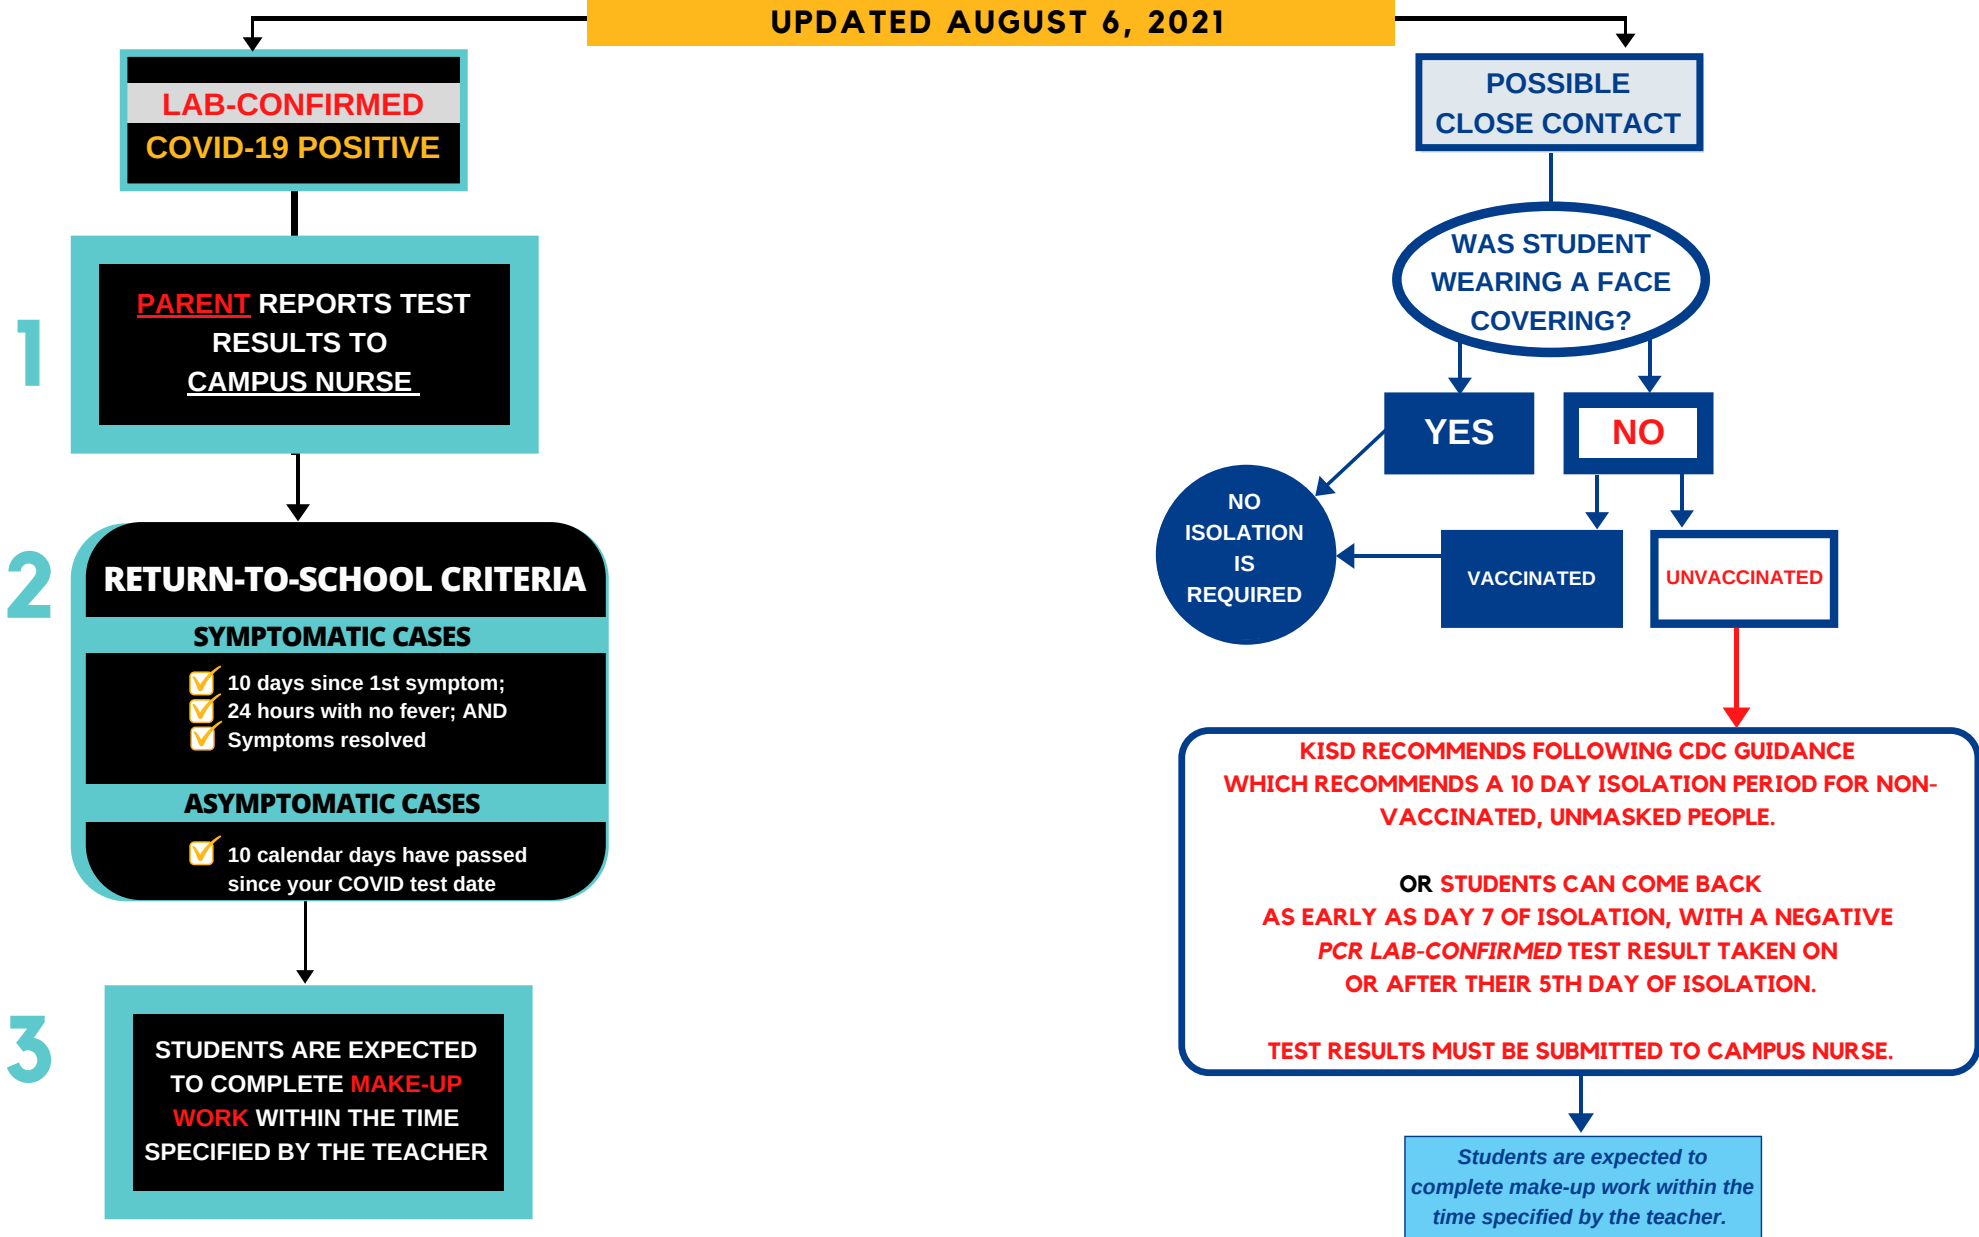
UPDATED AUGUST 6, 2021

LAB-CONFIRMED
COVID-19 POSITIVE

1

PARENT REPORTS TEST RESULTS TO CAMPUS NURSE

2

RETURN-TO-SCHOOL CRITERIA

SYMPTOMATIC CASES

10 days since 1st symptom;
24 hours with no fever; AND
Symptoms resolved

ASYMPTOMATIC CASES

10 calendar days have passed since your COVID test date

3

STUDENTS ARE EXPECTED TO COMPLETE MAKE-UP WORK WITHIN THE TIME SPECIFIED BY THE TEACHER

POSSIBLE CLOSE CONTACT

WAS STUDENT WEARING A FACE COVERING?

YES

NO

NO ISOLATION IS REQUIRED

VACCINATED

UNVACCINATED

KISD RECOMMENDS FOLLOWING CDC GUIDANCE WHICH RECOMMENDS A 10 DAY ISOLATION PERIOD FOR NON-VACCINATED, UNMASKED PEOPLE.

OR STUDENTS CAN COME BACK AS EARLY AS DAY 7 OF ISOLATION, WITH A NEGATIVE PCR LAB-CONFIRMED TEST RESULT TAKEN ON OR AFTER THEIR 5TH DAY OF ISOLATION.

TEST RESULTS MUST BE SUBMITTED TO CAMPUS NURSE.

Students are expected to complete make-up work within the time specified by the teacher.